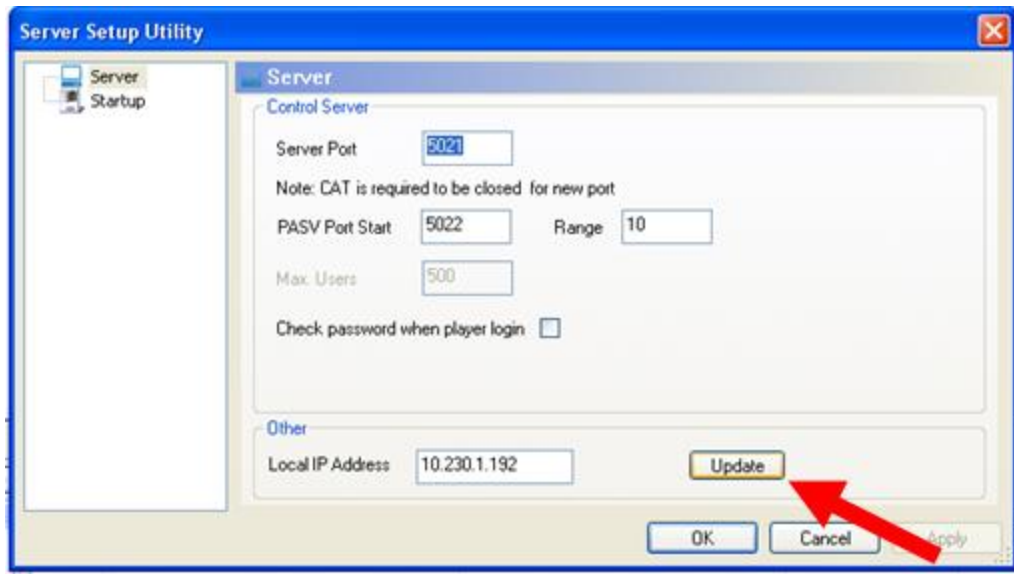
Server Setup Utility

Server
Startup

Server

Control Server

Server Port 5021

Note: CAT is required to be closed for new port

PASV Port Start 5022 Range 10

Max. Users 500

Check password when player login

Other

Local IP Address 10.230.1.192 Update

OK Cancel Apply